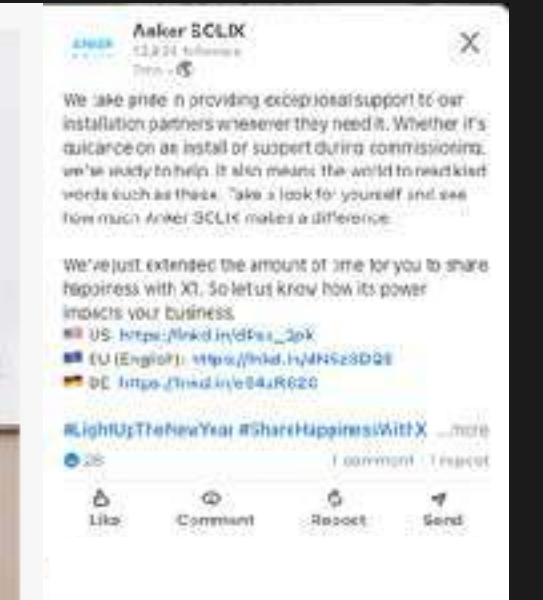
ANKER

Anker SOLIX
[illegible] followers
7mo • 

We take pride in providing exceptional support to our installation partners wherever they need it. Whether it's guidance on an install or support during commissioning, we're ready to help. It also means the world to read kind words such as these. Take a look for yourself and see how much Anker SOLIX makes a difference.

We've just extended the amount of time for you to share happiness with X1. So let us know how its power impacts your business.
🇺🇸 US: https://lnkd.in/dPes_3pk
🇪🇺 EU (English): https://lnkd.in/dN5z8DQ8
🇩🇪 DE: https://lnkd.in/e84uR62G

#LightUpTheNewYear #ShareHappinessWithX ...more

28
1 comment · 1 repost

Like
Comment
Repost
Send